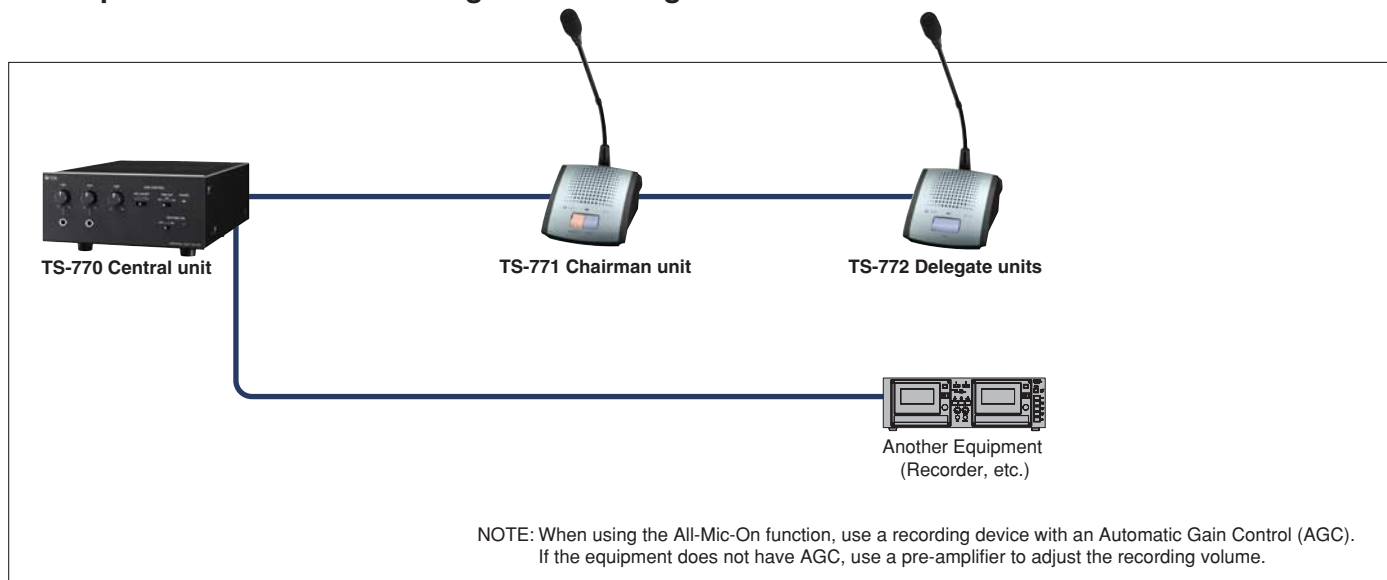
TS-770 Central unit

TS-771 Chairman unit

TS-772 Delegate units

Another Equipment (Recorder, etc.)

NOTE: When using the All-Mic-On function, use a recording device with an Automatic Gain Control (AGC). If the equipment does not have AGC, use a pre-amplifier to adjust the recording volume.